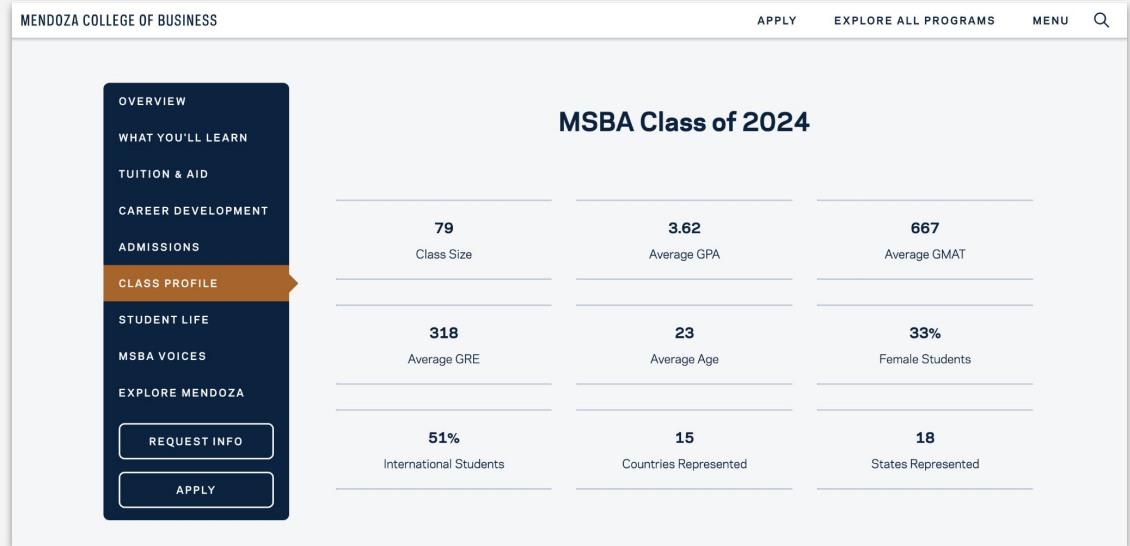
MENDOZA COLLEGE OF BUSINESS

APPLY EXPLORE ALL PROGRAMS MENU

OVERVIEW
WHAT YOU'LL LEARN
TUITION & AID
CAREER DEVELOPMENT
ADMISSIONS
CLASS PROFILE
STUDENT LIFE
MSBA VOICES
EXPLORE MENDOZA

REQUEST INFO

APPLY

MSBA Class of 2024

79
Class Size

3.62
Average GPA

667
Average GMAT

318
Average GRE

23
Average Age

33%
Female Students

51%
International Students

15
Countries Represented

18
States Represented